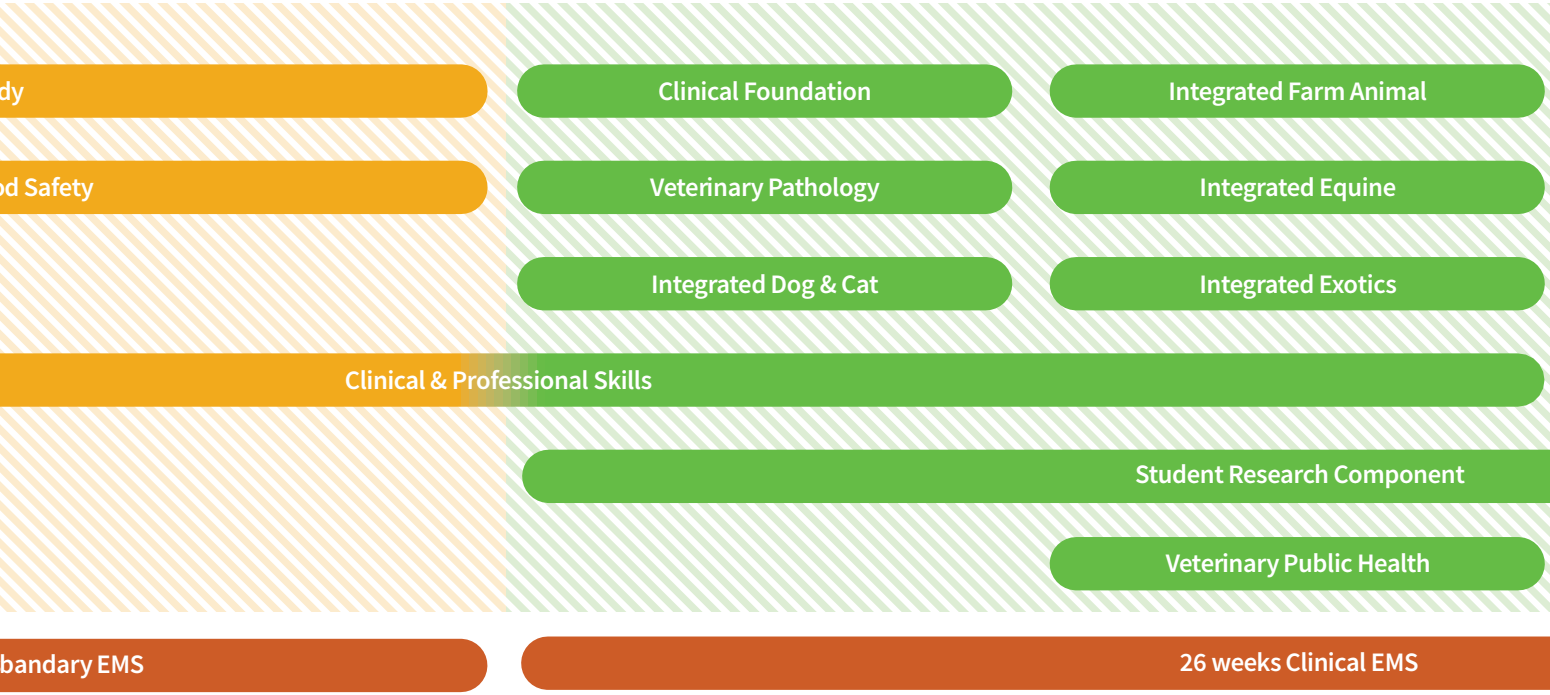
dy

Clinical Foundation

Integrated Farm Animal

od Safety

Veterinary Pathology

Integrated Equine

Integrated Dog & Cat

Integrated Exotics

Clinical & Professional Skills

Student Research Component

Veterinary Public Health

bandary EMS

26 weeks Clinical EMS